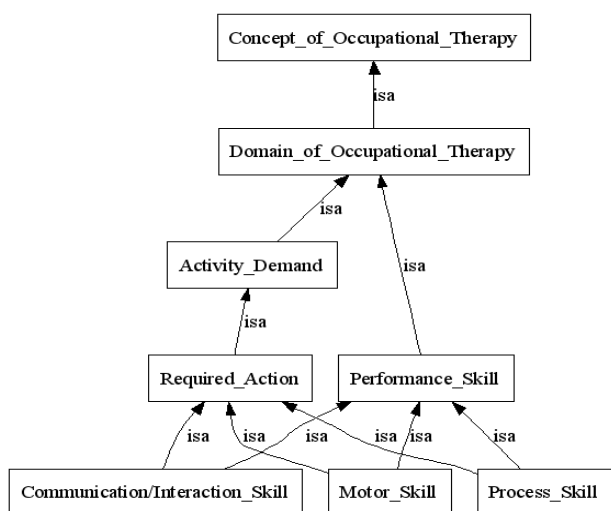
Concept_of_Occupational_Therapy

isa

Domain_of_Occupational_Therapy

isa

isa

Activity_Demand

isa

Required_Action

Performance_Skill

isa

isa

isa

isa

isa

isa

Communication/Interaction_Skill

Motor_Skill

Process_Skill